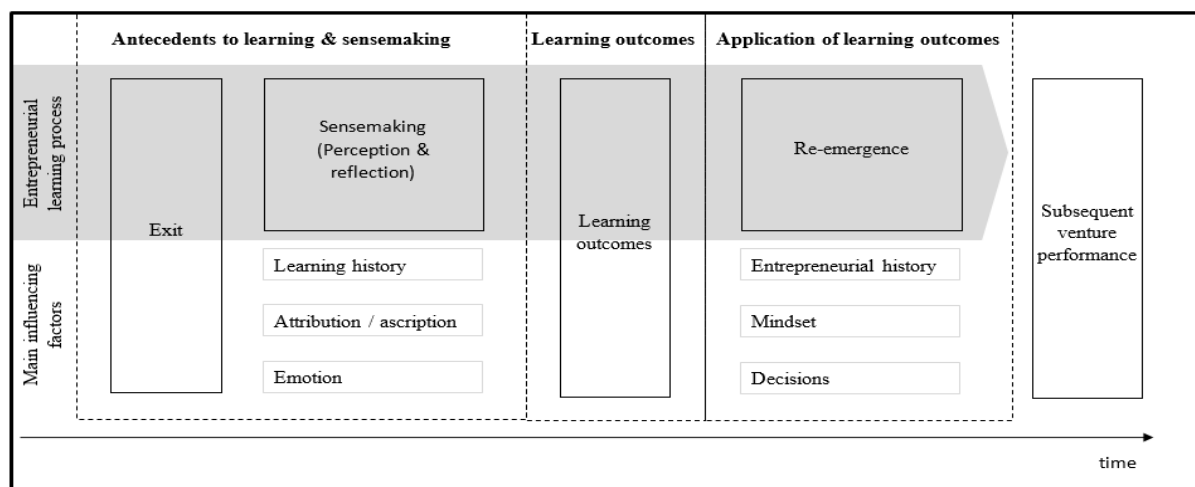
Antecedents to learning & sensemaking

Learning outcomes

Application of learning outcomes

Entrepreneurial learning process

Main influencing factors

Exit

Sensemaking (Perception & reflection)

Learning history

Attribution / ascription

Emotion

Learning outcomes

Re-emergence

Entrepreneurial history

Mindset

Decisions

Subsequent venture performance

time